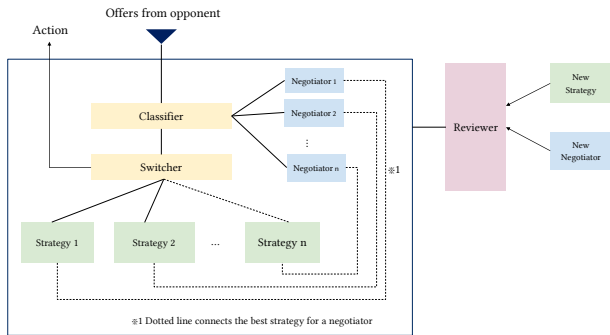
Offers from opponent

Action

Classifier

Switcher

Negotiator 1

Negotiator 2

⋮

Negotiator n

※1

Strategy 1

Strategy 2

...

Strategy n

Reviewer

New Strategy

New Negotiator

※1 Dotted line connects the best strategy for a negotiator